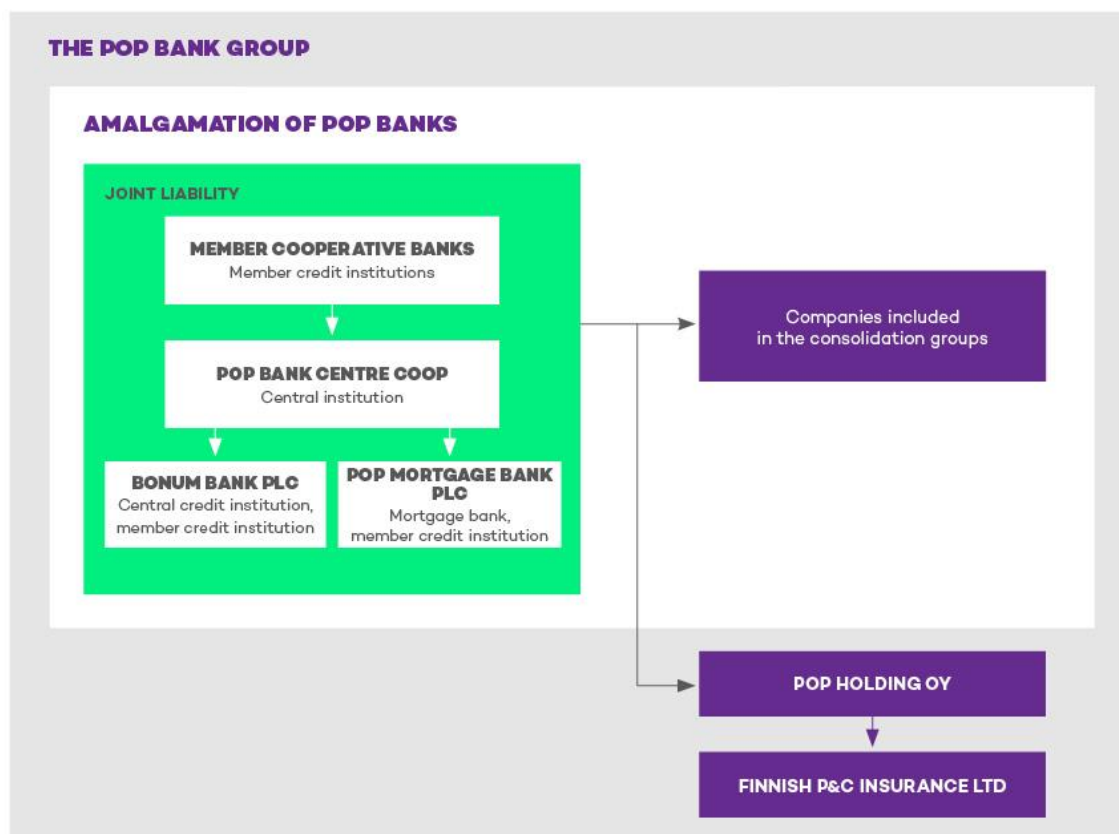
THE POP BANK GROUP

AMALGAMATION OF POP BANKS

JOINT LIABILITY

MEMBER COOPERATIVE BANKS
Member credit institutions

POP BANK CENTRE COOP
Central institution

BONUM BANK PLC
Central credit institution, member credit institution

POP MORTGAGE BANK PLC
Mortgage bank, member credit institution

Companies included in the consolidation groups

POP HOLDING OY

FINNISH P&C INSURANCE LTD